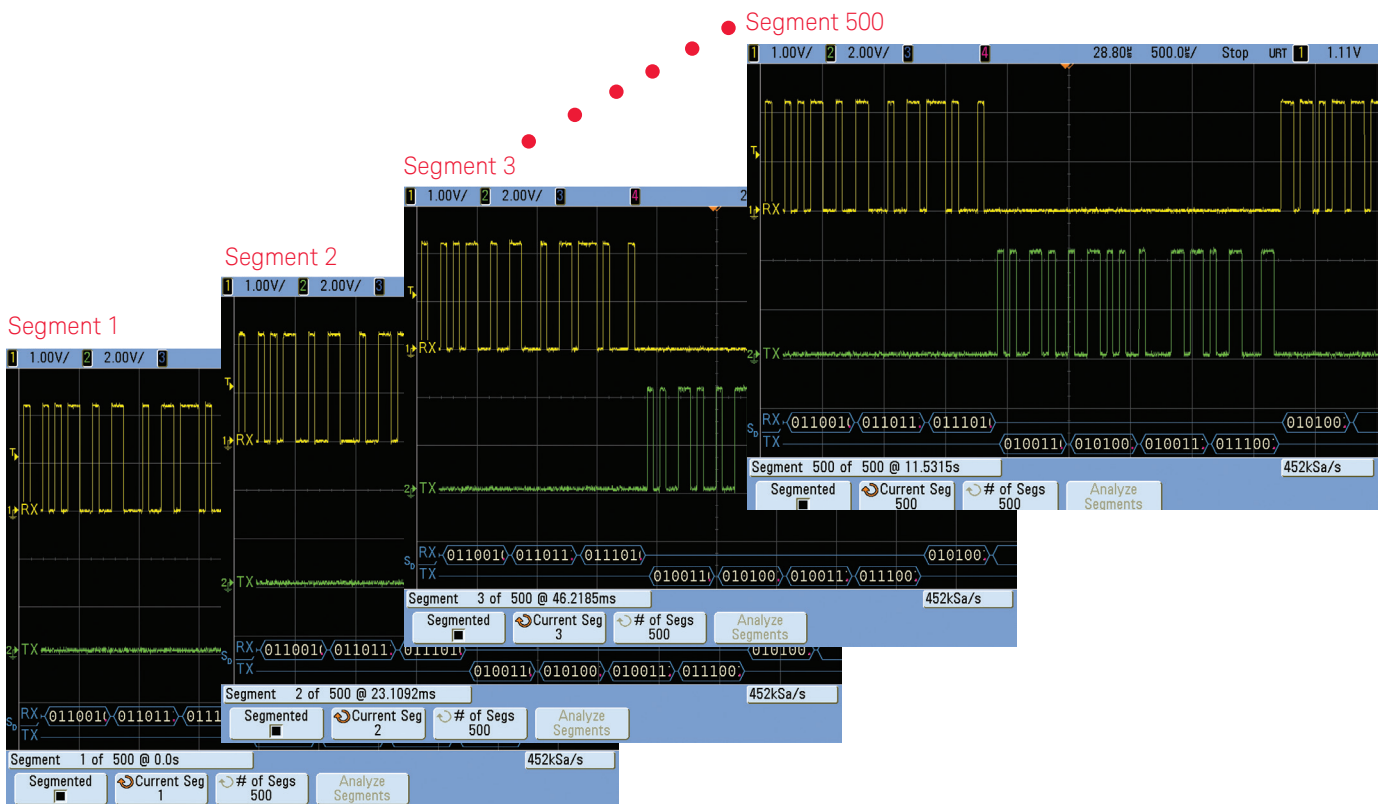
Segment 500

1 1.00V/ 2 2.00V/ 3 4 28.80ﾟ 500.0ﾟ/ Stop URT 1 1.11V

T

1 RX

2 TX

RX 0110010 011011 011101 010100

TX 0100110 010100 010011 011100

Segment 500 of 500 @ 11.5315s 452kSa/s

Segmented ■ Current Seg 500 # of Segs 500 Analyze Segments

Segment 3

1 1.00V/ 2 2.00V/ 3 4 2

T

1 RX

2 TX

RX 0110010 011011 011101 010100

TX 0100110 010100 010011 011100

Segment 3 of 500 @ 46.2185ms 452kSa/s

Segmented ■ Current Seg 3 # of Segs 500 Analyze Segments

Segment 2

1 1.00V/ 2 2.00V/ 3

T

1 RX

2 TX

RX 0110010 011011 011101 010100

TX 010011 010100 010011 011100

Segment 2 of 500 @ 23.1092ms 452kSa/s

Segmented ■ Current Seg 2 # of Segs 500 Analyze Segments

Segment 1

1 1.00V/ 2 2.00V/ 3

T

1 RX

2 TX

RX 0110010 011011 0111

TX

Segment 1 of 500 @ 0.0s 452kSa/s

Segmented ■ Current Seg 1 # of Segs 500 Analyze Segments